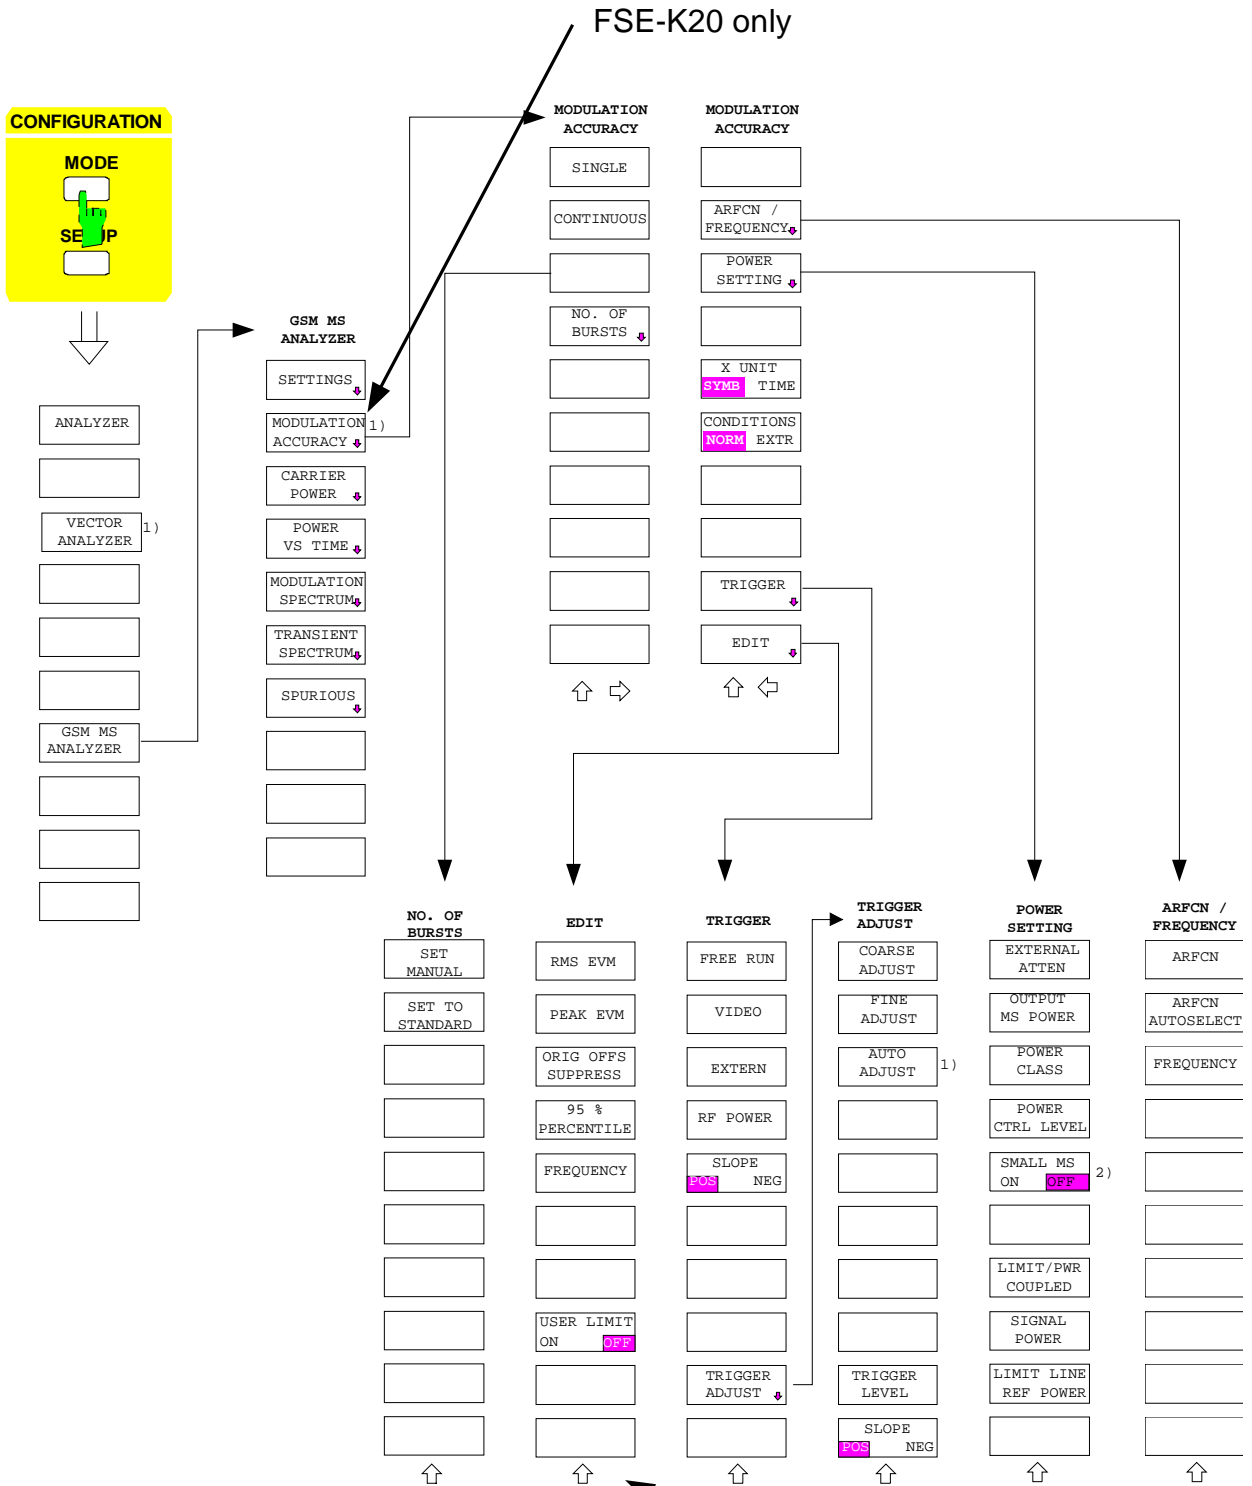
FSE-K20 only

CONFIGURATION

MODE

SETUP

ANALYZER

VECTOR ANALYZER 1)

GSM MS ANALYZER

GSM MS ANALYZER

SETTINGS

MODULATION ACCURACY 1)

CARRIER POWER

POWER VS TIME

MODULATION SPECTRUM

TRANSIENT SPECTRUM

SPURIOUS

MODULATION ACCURACY

SINGLE

CONTINUOUS

NO. OF BURSTS

MODULATION ACCURACY

ARFCN / FREQUENCY

POWER SETTING

X UNIT SYMB TIME

CONDITIONS NORM EXTR

TRIGGER

EDIT

NO. OF BURSTS

SET MANUAL

SET TO STANDARD

EDIT

RMS EVM

PEAK EVM

ORIG OFFS SUPPRESS

95 % PERCENTILE

FREQUENCY

USER LIMIT ON OFF

TRIGGER

FREE RUN

VIDEO

EXTERN

RF POWER

SLOPE POS NEG

TRIGGER ADJUST

TRIGGER ADJUST

COARSE ADJUST

FINE ADJUST

AUTO ADJUST 1)

TRIGGER LEVEL

SLOPE POS NEG

POWER SETTING

EXTERNAL ATTEN

OUTPUT MS POWER

POWER CLASS

POWER CTRL LEVEL

SMALL MS ON OFF 2)

LIMIT/PWR COUPLED

SIGNAL POWER

LIMIT LINE REF POWER

ARFCN / FREQUENCY

ARFCN

ARFCN AUTOSELECT

FREQUENCY